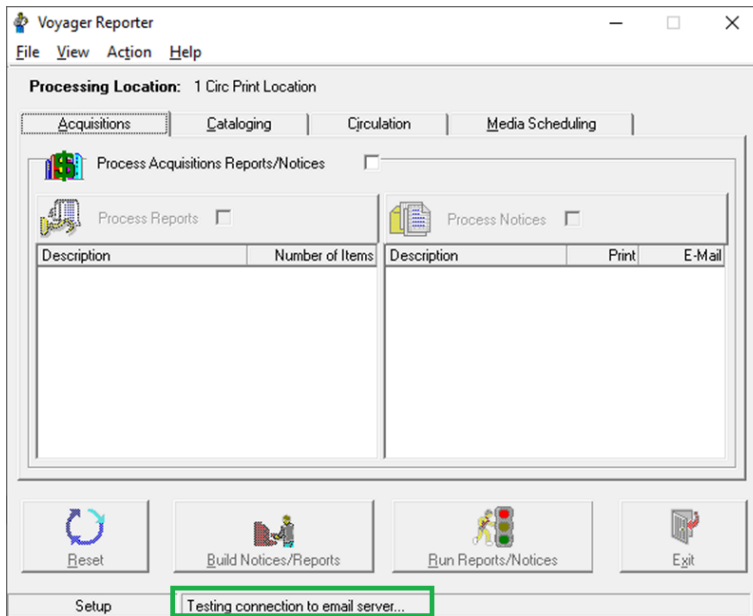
Voyager Reporter

File View Action Help

Processing Location: 1 Circ Print Location

Acquisitions | Cataloging | Circulation | Media Scheduling

Process Acquisitions Reports/Notices

Process Reports

Process Notices

| Description | Number of Items |
|---|---|

| Description | Print | E-Mail |
|---|---|---|

Reset

Build Notices/Reports

Run Reports/Notices

Exit

Setup

Testing connection to email server...